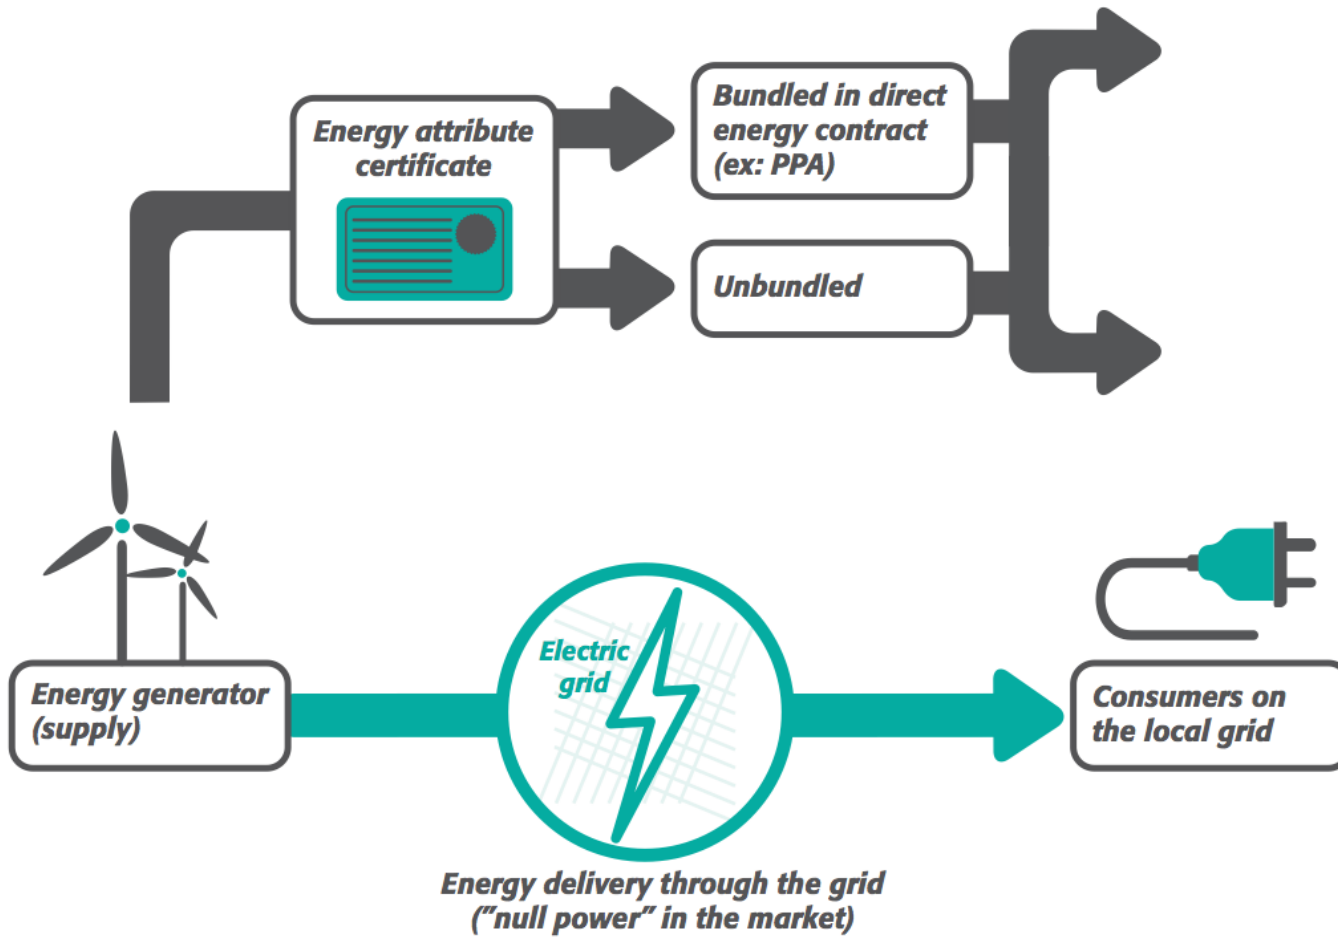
Energy attribute certificate

Bundled in direct energy contract (ex: PPA)

Unbundled

Energy generator (supply)

Electric grid

Consumers on the local grid

Energy delivery through the grid ("null power" in the market)